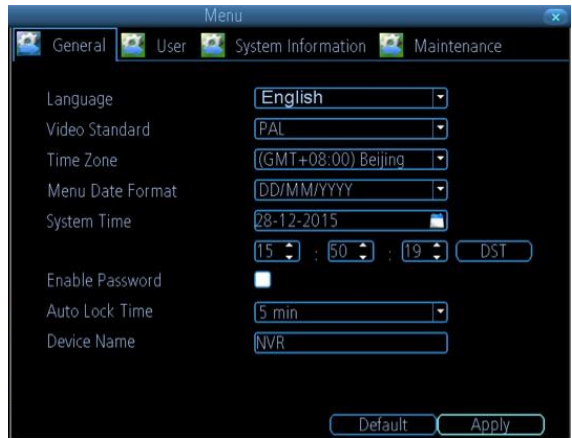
Menu

General User System Information Maintenance

Language English
Video Standard PAL
Time Zone (GMT+08:00) Beijing
Menu Date Format DD/MM/YYYY
System Time 28-12-2015
15 : 50 : 19 DST
Enable Password
Auto Lock Time 5 min
Device Name NVR

Default Apply